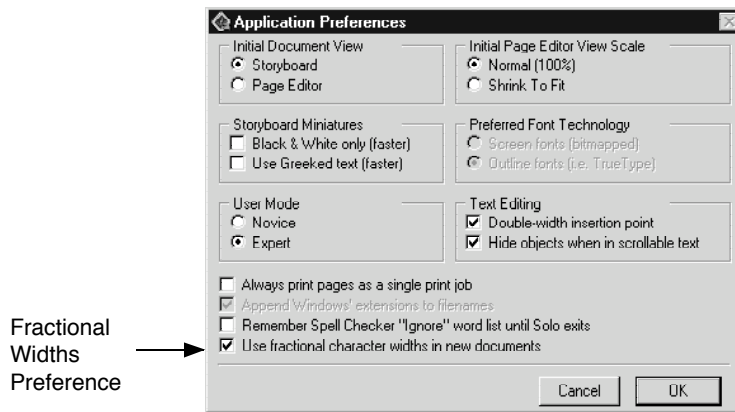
Application Preferences

Initial Document View
Storyboard
Page Editor

Initial Page Editor View Scale
Normal (100%)
Shrink To Fit

Storyboard Miniatures
Black & White only (faster)
Use Greeked text (faster)

Preferred Font Technology
Screen fonts (bitmapped)
Outline fonts (i.e. TrueType)

User Mode
Novice
Expert

Text Editing
Double-width insertion point
Hide objects when in scrollable text

Always print pages as a single print job
Append Windows' extensions to filenames
Remember Spell Checker "Ignore" word list until Solo exits
Use fractional character widths in new documents

Cancel
OK

Fractional Widths Preference